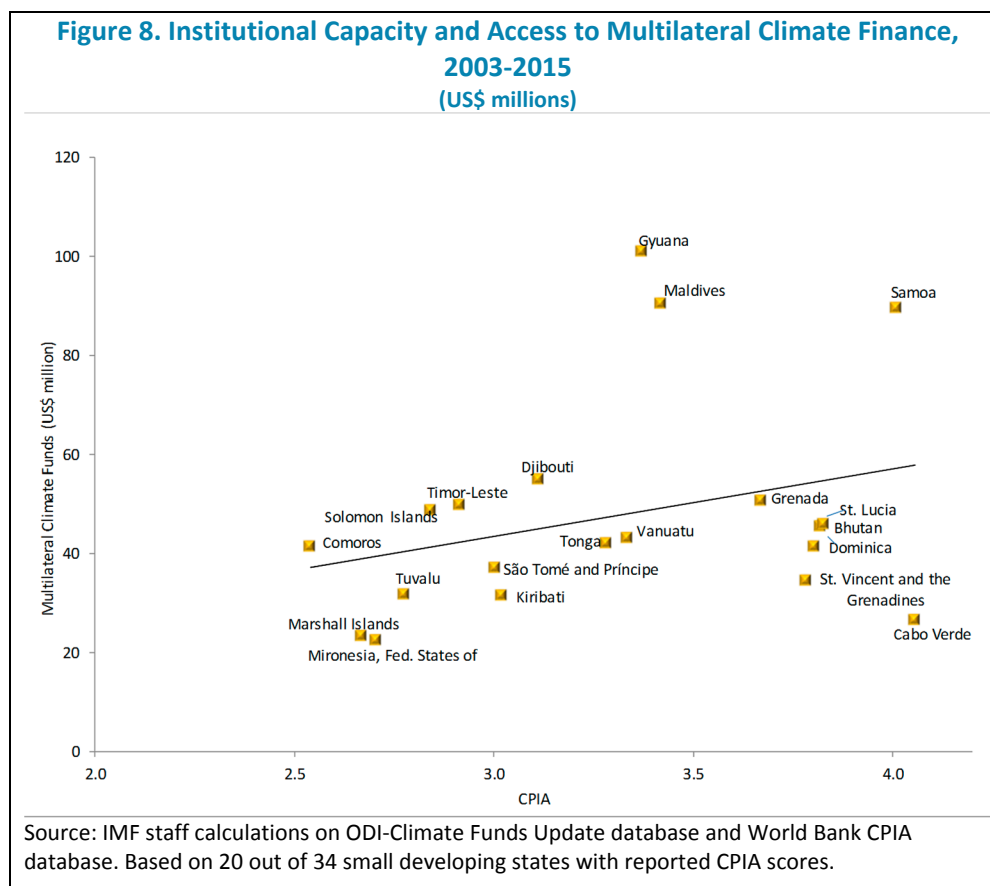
Figure 8. Institutional Capacity and Access to Multilateral Climate Finance, 2003-2015
(US$ millions)

Multilateral Climate Funds (US$ million)

120
100
80
60
40
20
0

2.0
2.5
3.0
3.5
4.0

CPIA

Gyuana
Maldives
Samoa
Djibouti
Timor-Leste
Solomon Islands
Comoros
Grenada
St. Lucia
Bhutan
Dominica
Tonga
Vanuatu
São Tomé and Príncipe
Tuvalu
Kiribati
St. Vincent and the Grenadines
Cabo Verde
Marshall Islands
Mironesia, Fed. States of

Source: IMF staff calculations on ODI-Climate Funds Update database and World Bank CPIA database. Based on 20 out of 34 small developing states with reported CPIA scores.